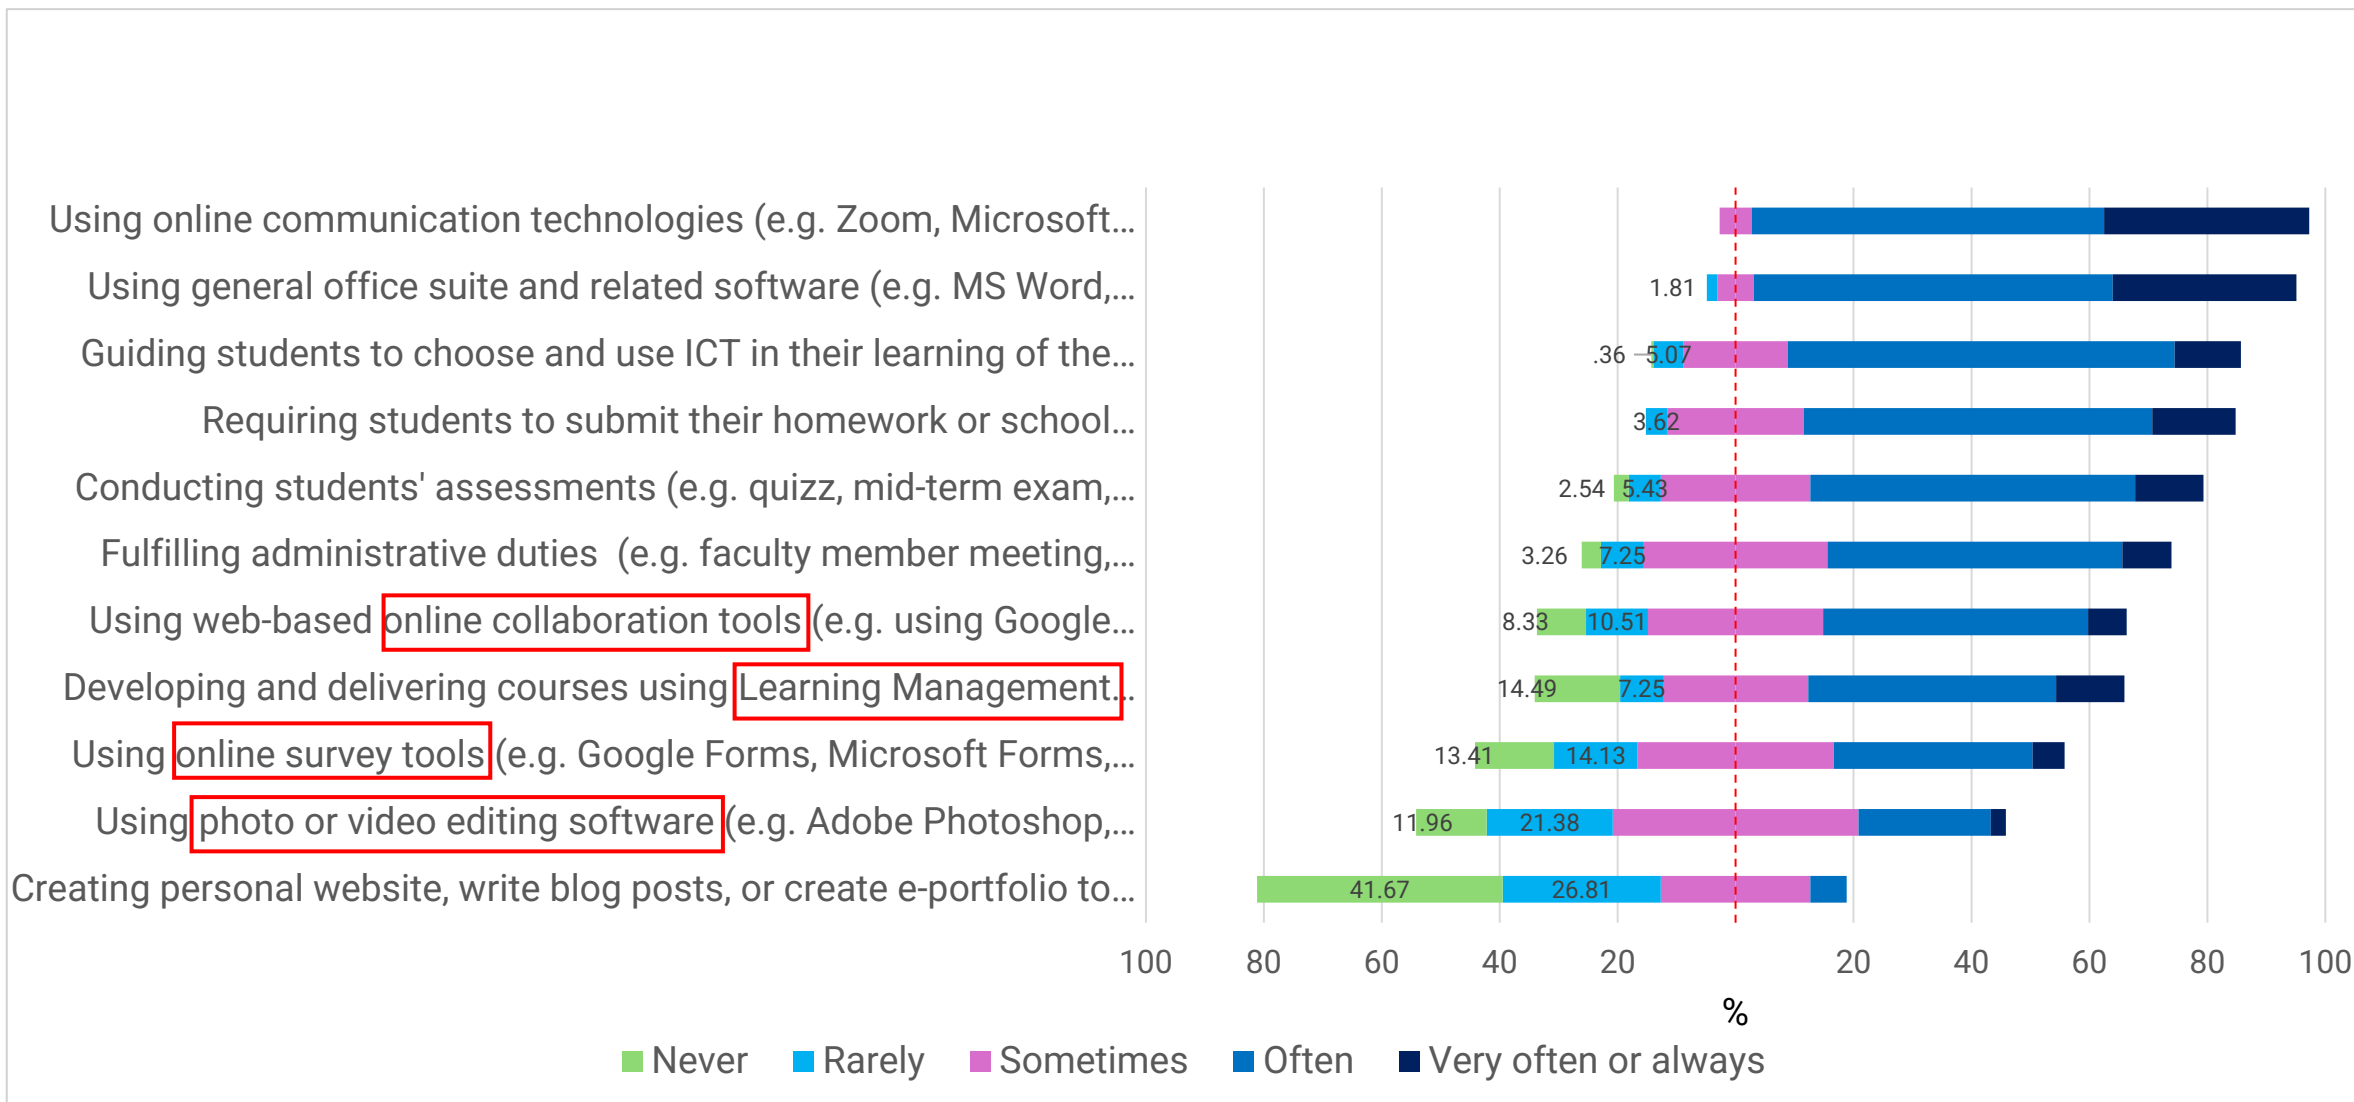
Using online communication technologies (e.g. Zoom, Microsoft...
Using general office suite and related software (e.g. MS Word,...
Guiding students to choose and use ICT in their learning of the...
Requiring students to submit their homework or school...
Conducting students' assessments (e.g. quizz, mid-term exam,...
Fulfilling administrative duties (e.g. faculty member meeting,...
Using web-based online collaboration tools (e.g. using Google...
Developing and delivering courses using Learning Management...
Using online survey tools (e.g. Google Forms, Microsoft Forms,...
Using photo or video editing software (e.g. Adobe Photoshop,...
Creating personal website, write blog posts, or create e-portfolio to...

1.81
.36
5.07
3.62
2.54
5.43
3.26
7.25
8.33
10.51
14.49
7.25
13.41
14.13
11.96
21.38
41.67
26.81

100 80 60 40 20 20 40 60 80 100
%

Never Rarely Sometimes Often Very often or always